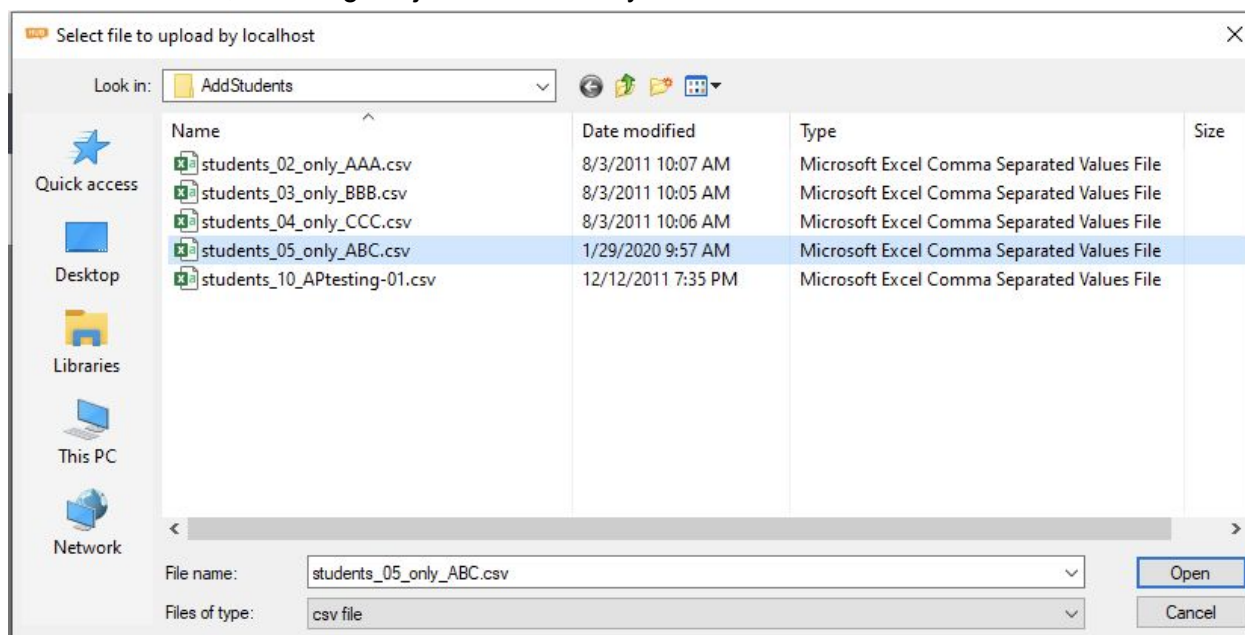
Select file to upload by localhost

Look in: AddStudents

Quick access
Desktop
Libraries
This PC
Network

| Name | Date modified | Type | Size |
|---|---|---|---|
| students_02_only_AAA.csv | 8/3/2011 10:07 AM | Microsoft Excel Comma Separated Values File | |
| students_03_only_BBB.csv | 8/3/2011 10:05 AM | Microsoft Excel Comma Separated Values File | |
| students_04_only_CCC.csv | 8/3/2011 10:06 AM | Microsoft Excel Comma Separated Values File | |
| students_05_only_ABC.csv | 1/29/2020 9:57 AM | Microsoft Excel Comma Separated Values File | |
| students_10_APtesting-01.csv | 12/12/2011 7:35 PM | Microsoft Excel Comma Separated Values File | |

File name: students_05_only_ABC.csv
Files of type: csv file

Open
Cancel